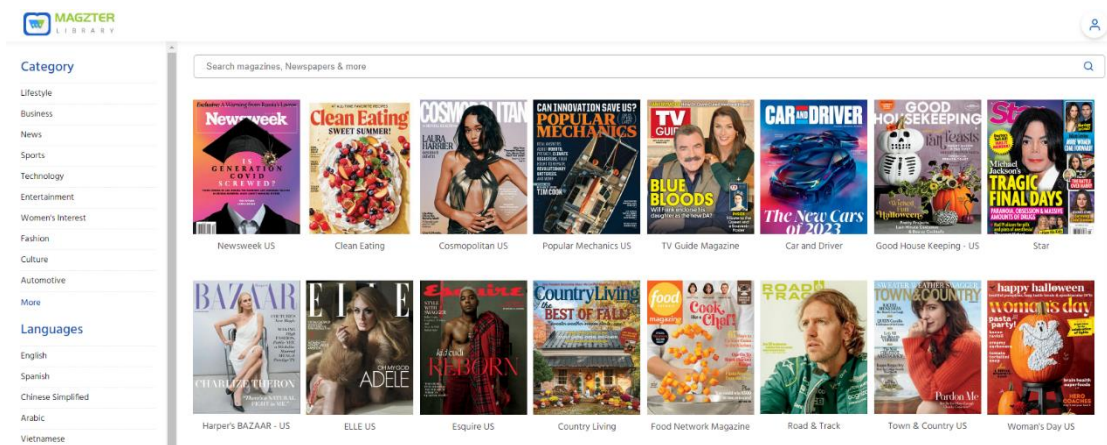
MAGZTER LIBRARY

Category
Lifestyle
Business
News
Sports
Technology
Entertainment
Women's Interest
Fashion
Culture
Automotive
More

Languages
English
Spanish
Chinese Simplified
Arabic
Vietnamese

Search magazines, Newspapers & more

Newsweek
IS GENERATION COVID SCREWED?
Newsweek US

Clean Eating
SWEET SUMMER!
Clean Eating

COSMOPOLITAN
LAURA HARRIER
Cosmopolitan US

CAN INNOVATION SAVE US?
POPULAR MECHANICS
TIM COOK
Popular Mechanics US

TV GUIDE
BLUE BLOODS
TV Guide Magazine

CAR AND DRIVER
The New Cars of 2023
Car and Driver

GOOD HOUSEKEEPING
Halloween
Good House Keeping - US

Star
Michael Jackson's TRAGIC FINAL DAYS
Star

BAZAAR
CHARLIZE THERON
Harper's BAZAAR - US

ELLE
ADELE
ELLE US

Esquire
REBORN
Esquire US

Country Living
BEST OF FALL!
Country Living

food network
Cook, Chef!
Food Network Magazine

ROAD & TRACK
Road & Track

TOWN & COUNTRY
Pardon Me
Town & Country US

woman's day
happy halloween
Woman's Day US